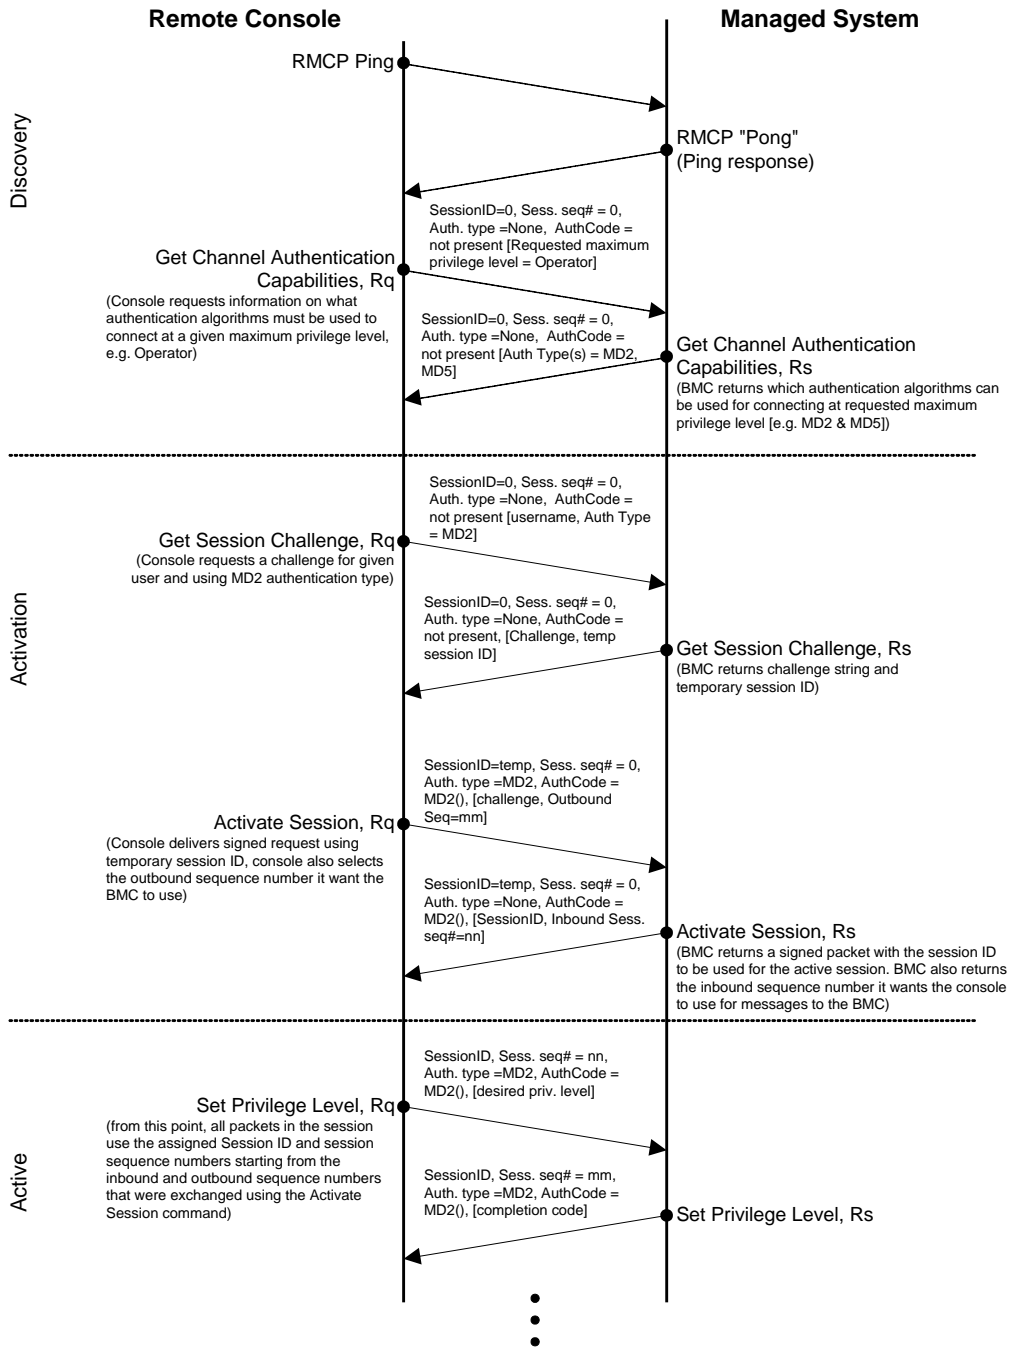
Remote Console

Managed System

Discovery

RMCP Ping

RMCP "Pong"
(Ping response)

SessionID=0, Sess. seq# = 0, Auth. type =None, AuthCode = not present [Requested maximum privilege level = Operator]

Get Channel Authentication Capabilities, Rq
(Console requests information on what authentication algorithms must be used to connect at a given maximum privilege level, e.g. Operator)

SessionID=0, Sess. seq# = 0, Auth. type =None, AuthCode = not present [Auth Type(s) = MD2, MD5]

Get Channel Authentication Capabilities, Rs
(BMC returns which authentication algorithms can be used for connecting at requested maximum privilege level [e.g. MD2 & MD5])

Activation

SessionID=0, Sess. seq# = 0, Auth. type =None, AuthCode = not present [username, Auth Type = MD2]

Get Session Challenge, Rq
(Console requests a challenge for given user and using MD2 authentication type)

SessionID=0, Sess. seq# = 0, Auth. type =None, AuthCode = not present, [Challenge, temp session ID]

Get Session Challenge, Rs
(BMC returns challenge string and temporary session ID)

SessionID=temp, Sess. seq# = 0, Auth. type =MD2, AuthCode = MD2(), [challenge, Outbound Seq=mm]

Activate Session, Rq
(Console delivers signed request using temporary session ID, console also selects the outbound sequence number it want the BMC to use)

SessionID=temp, Sess. seq# = 0, Auth. type =None, AuthCode = MD2(), [SessionID, Inbound Sess. seq#=nn]

Activate Session, Rs
(BMC returns a signed packet with the session ID to be used for the active session. BMC also returns the inbound sequence number it wants the console to use for messages to the BMC)

Active

SessionID, Sess. seq# = nn, Auth. type =MD2, AuthCode = MD2(), [desired priv. level]

Set Privilege Level, Rq
(from this point, all packets in the session use the assigned Session ID and session sequence numbers starting from the inbound and outbound sequence numbers that were exchanged using the Activate Session command)

SessionID, Sess. seq# = mm, Auth. type =MD2, AuthCode = MD2(), [completion code]

Set Privilege Level, Rs